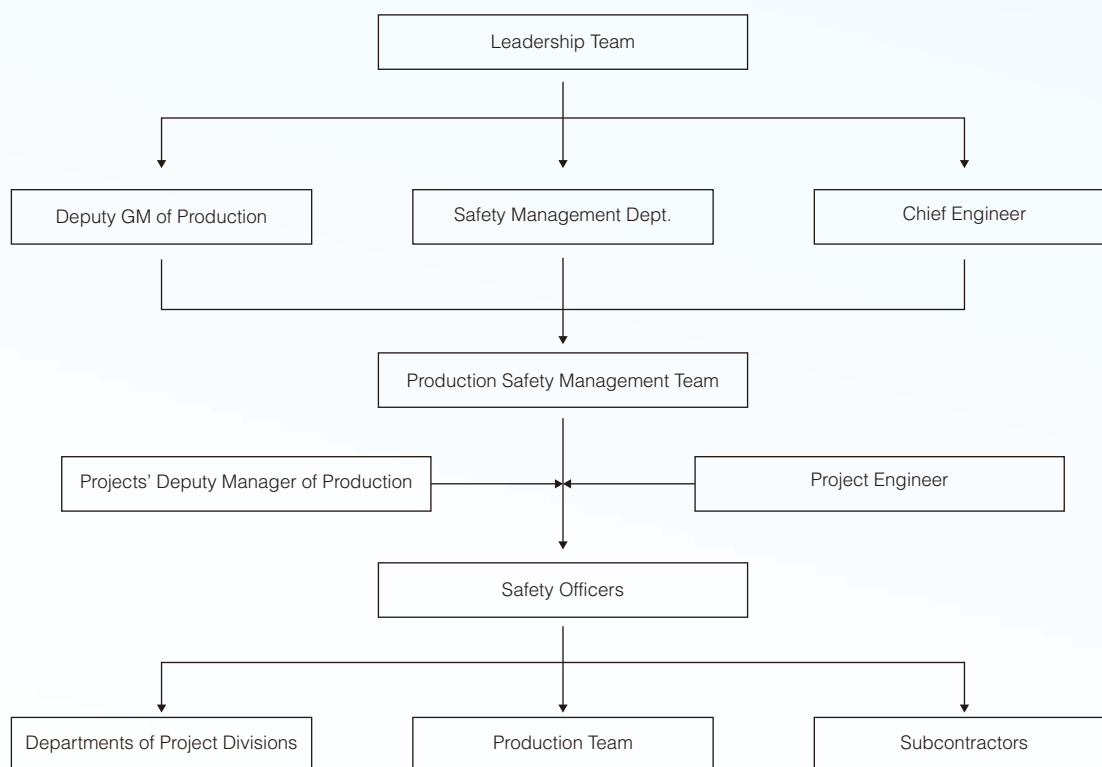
Leadership Team

Deputy GM of Production

Safety Management Dept.

Chief Engineer

Production Safety Management Team

Projects' Deputy Manager of Production

Project Engineer

Safety Officers

Departments of Project Divisions

Production Team

Subcontractors